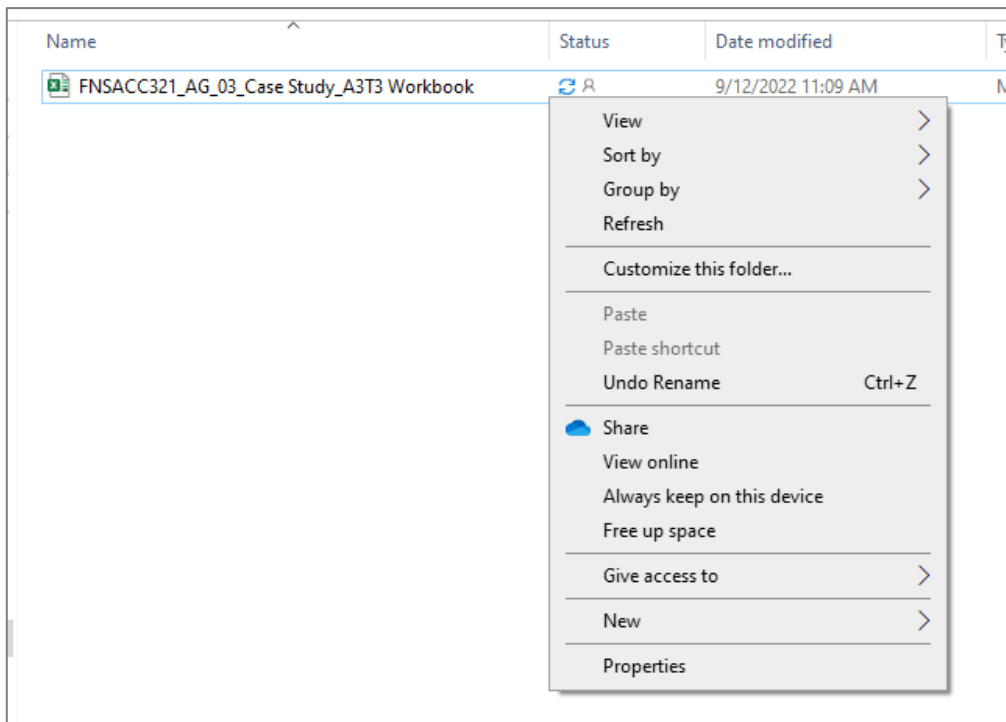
| Name | Status | Date modified | T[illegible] |
|---|---|---|---|
| FNSACC321_AG_03_Case Study_A3T3 Workbook | | 9/12/2022 11:09 AM | M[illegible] |

View
Sort by
Group by
Refresh

Customize this folder...

Paste
Paste shortcut
Undo Rename Ctrl+Z

Share
View online
Always keep on this device
Free up space

Give access to

New

Properties